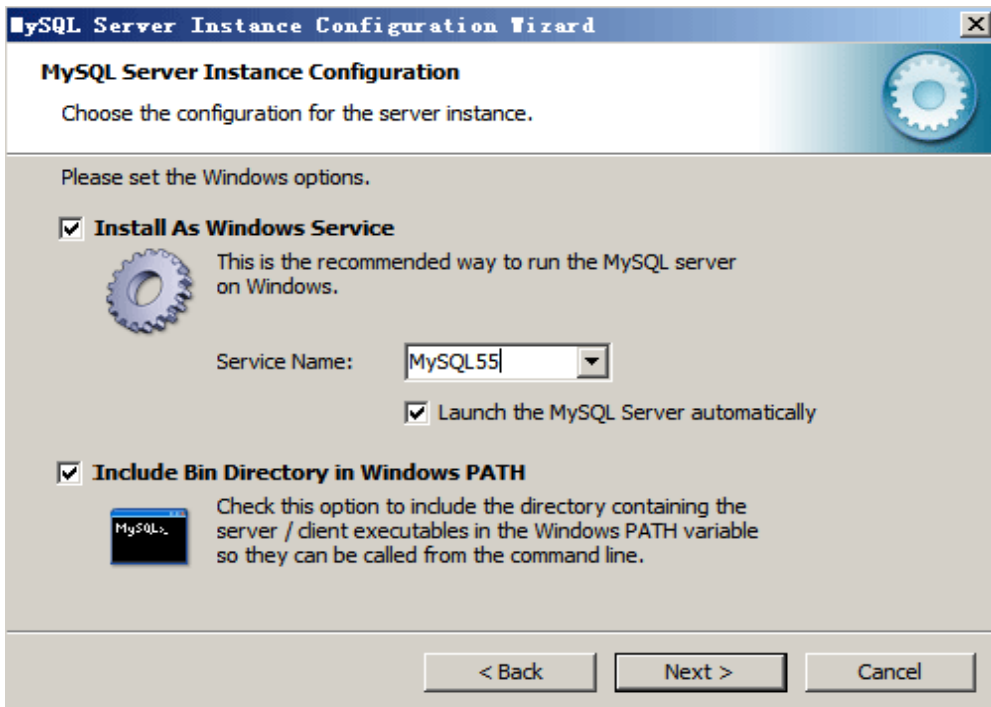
MySQL Server Instance Configuration Wizard

MySQL Server Instance Configuration

Choose the configuration for the server instance.

Please set the Windows options.

Install As Windows Service

This is the recommended way to run the MySQL server on Windows.

Service Name: MySQL55

Launch the MySQL Server automatically

Include Bin Directory in Windows PATH

MySQL>_

Check this option to include the directory containing the server / client executables in the Windows PATH variable so they can be called from the command line.

< Back Next > Cancel